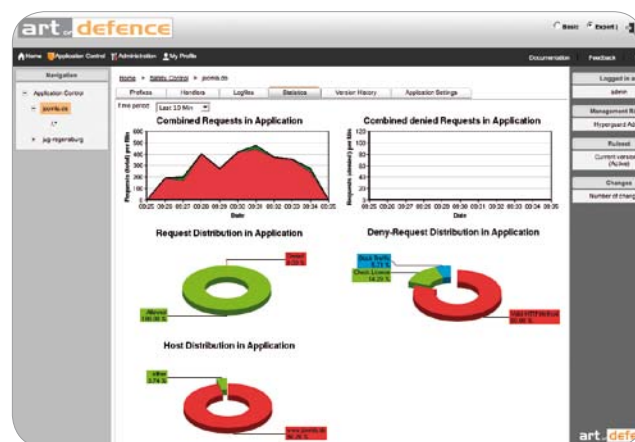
art of defence

Basic Expert

Home Application Control Administration My Profile Documentation Feedback

Navigation

Application Control

joomla.de

jug-regensburg

Home » Safety Control » joomla.de

Profiles Handlers Logfiles Statistics Version History Application Settings

Time period Last 10 Min

Combined Requests in Application

Combined denied Requests in Application

Requests (total) per Min

Requests (denied) per Min

Date

Date

Request Distribution in Application

Deny-Request Distribution in Application

Allowed 100.00 %

Denied 0.00 %

Block Traffic

Check License 14.29 %

Host Distribution in Application

other 3.74 %

Logged in as

admin

Management Rights

Hyperguard Ad

Ruleset

Current version (Active)

Changes

Number of chang

art of defe